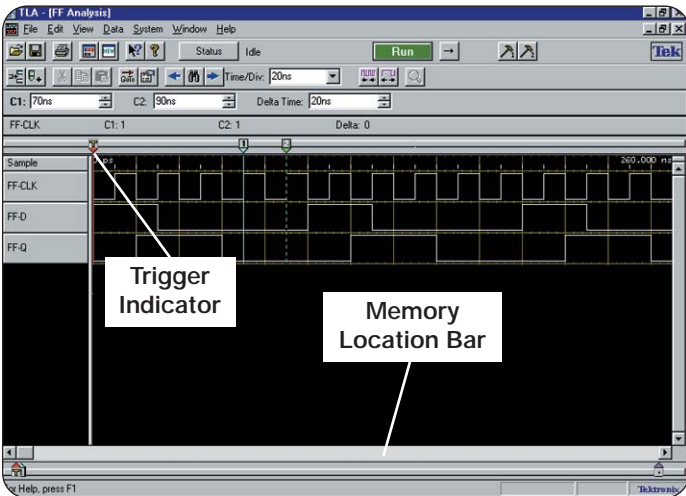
TLA - [FF Analysis]

File Edit View Data System Window Help

Status Idle

Run

Tek

Time/Div: 20ns

C1: 70ns C2: 90ns Delta Time: 20ns

FF-CLK C1: 1 C2: 1 Delta: 0

Sample

ps

260.000 ns

FF-CLK

FF-D

FF-Q

Trigger Indicator

Memory Location Bar

For Help, press F1

Tektronix